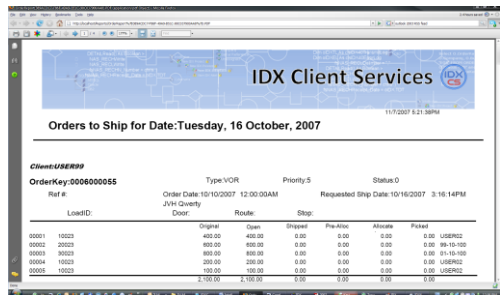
IDX Client Services

11/7/2007 5:21:38PM

Orders to Ship for Date:Tuesday, 16 October, 2007

Client:USER99

OrderKey:0006000055

Type:VOR

Priority:5

Status:0

Ref #:

Order Date:10/10/2007 12:00:00AM

Requested Ship Date:10/16/2007 3:16:14PM

JVH Qwerty

LoadID:

Door:

Route:

Stop:

| | | Original | Open | Shipped | Pre-Alloc | Allocate | Picked | |
|---|---|---|---|---|---|---|---|---|
| 00001 | 10023 | 400.00 | 400.00 | 0.00 | 0.00 | 0.00 | 0.00 | USER02 |
| 00002 | 20023 | 600.00 | 600.00 | 0.00 | 0.00 | 0.00 | 0.00 | 99-10-100 |
| 00003 | 30023 | 800.00 | 800.00 | 0.00 | 0.00 | 0.00 | 0.00 | 01-10-100 |
| 00004 | 10023 | 200.00 | 200.00 | 0.00 | 0.00 | 0.00 | 0.00 | USER02 |
| 00005 | 10023 | 100.00 | 100.00 | 0.00 | 0.00 | 0.00 | 0.00 | USER02 |
| | | 2,100.00 | 2,100.00 | 0.00 | 0.00 | 0.00 | 0.00 | |